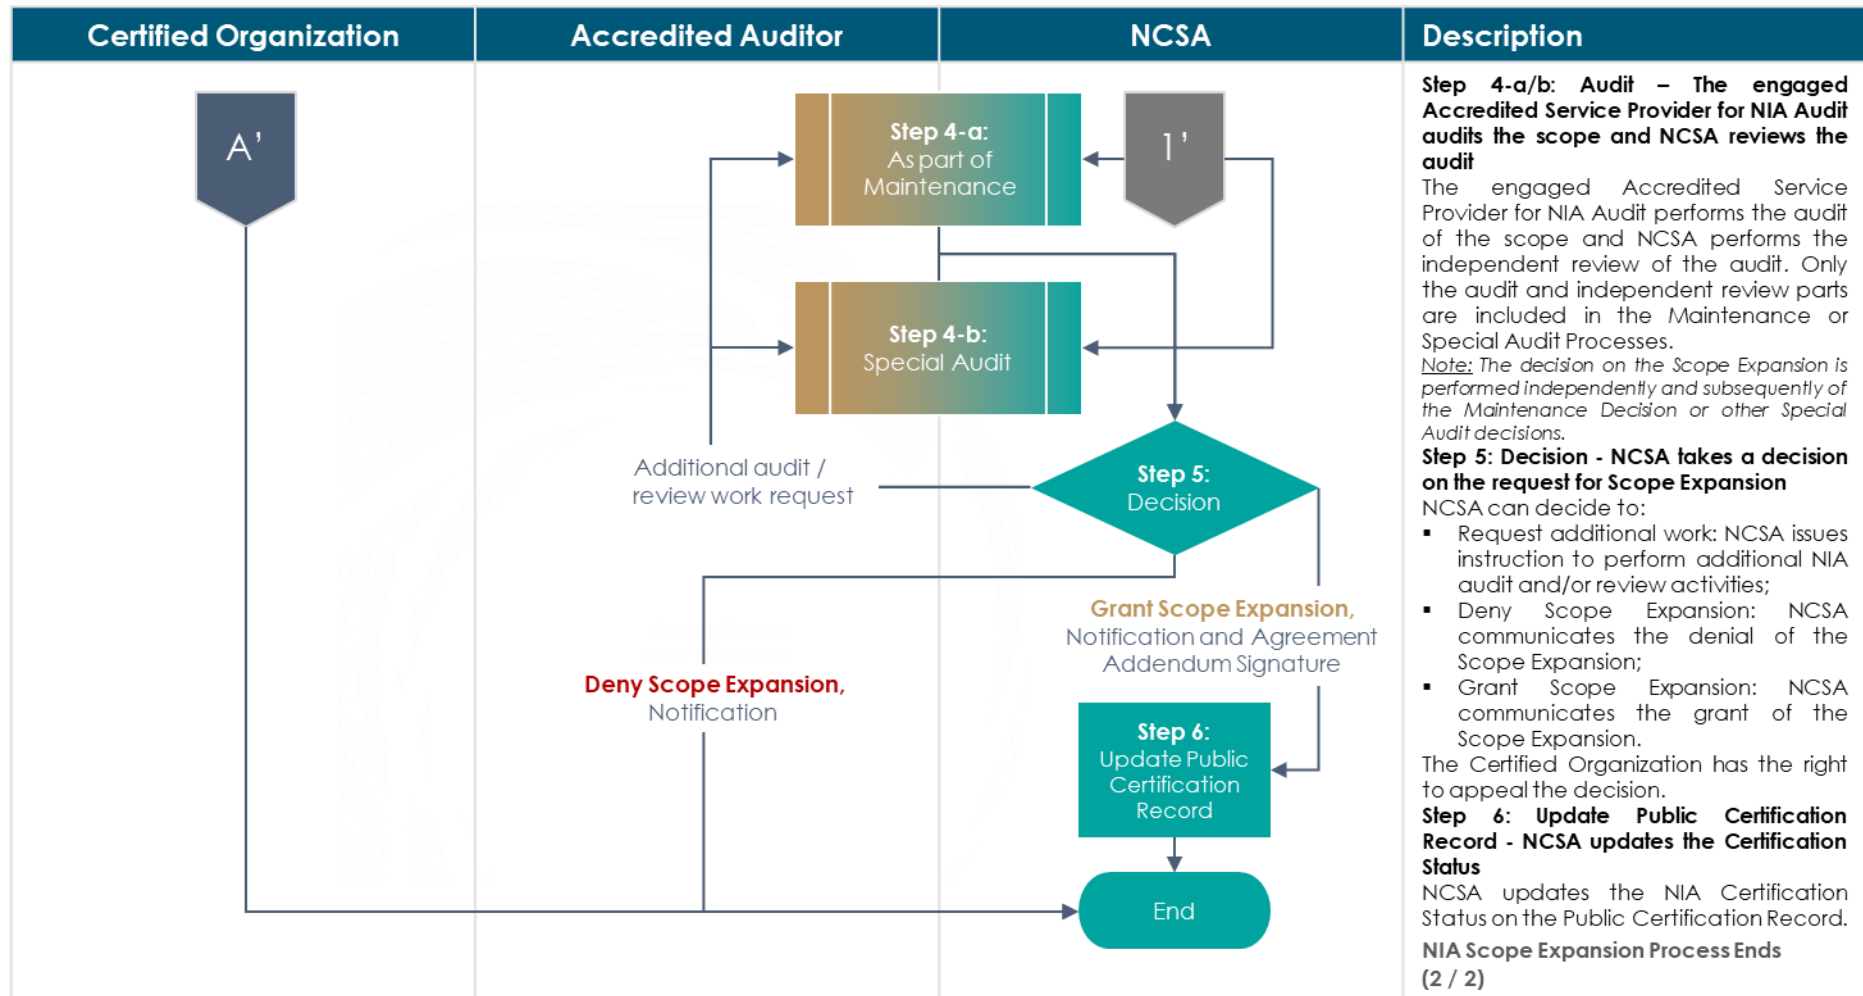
Certified Organization

Accredited Auditor

NCSA

Description

A'

Step 4-a:
As part of Maintenance

1'

Step 4-b:
Special Audit

Additional audit / review work request

Step 5:
Decision

Grant Scope Expansion,
Notification and Agreement Addendum Signature

Deny Scope Expansion,
Notification

Step 6:
Update Public Certification Record

End

Step 4-a/b: Audit – The engaged Accredited Service Provider for NIA Audit audits the scope and NCSA reviews the audit
The engaged Accredited Service Provider for NIA Audit performs the audit of the scope and NCSA performs the independent review of the audit. Only the audit and independent review parts are included in the Maintenance or Special Audit Processes.
Note: The decision on the Scope Expansion is performed independently and subsequently of the Maintenance Decision or other Special Audit decisions.
Step 5: Decision - NCSA takes a decision on the request for Scope Expansion
NCSA can decide to:
▪ Request additional work: NCSA issues instruction to perform additional NIA audit and/or review activities;
▪ Deny Scope Expansion: NCSA communicates the denial of the Scope Expansion;
▪ Grant Scope Expansion: NCSA communicates the grant of the Scope Expansion.
The Certified Organization has the right to appeal the decision.
Step 6: Update Public Certification Record - NCSA updates the Certification Status
NCSA updates the NIA Certification Status on the Public Certification Record.
NIA Scope Expansion Process Ends
(2 / 2)